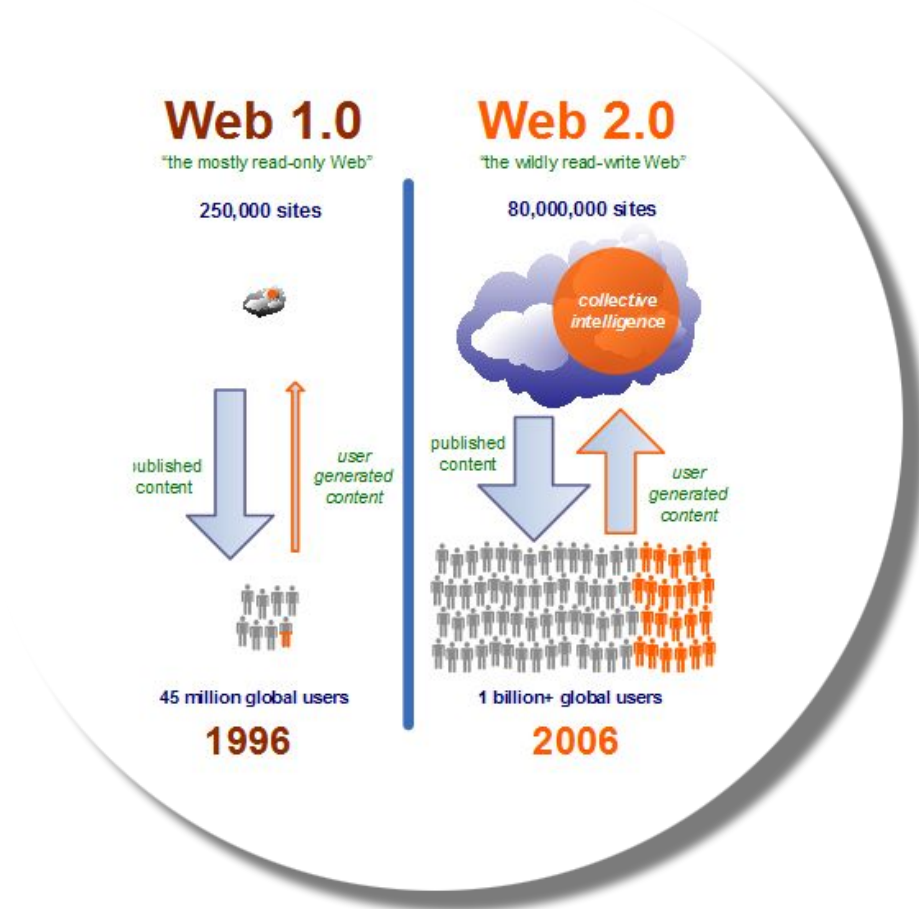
Web 1.0

"the mostly read-only Web"

250,000 sites

published content

user generated content

45 million global users

1996

Web 2.0

"the wildly read-write Web"

80,000,000 sites

collective intelligence

published content

user generated content

1 billion+ global users

2006